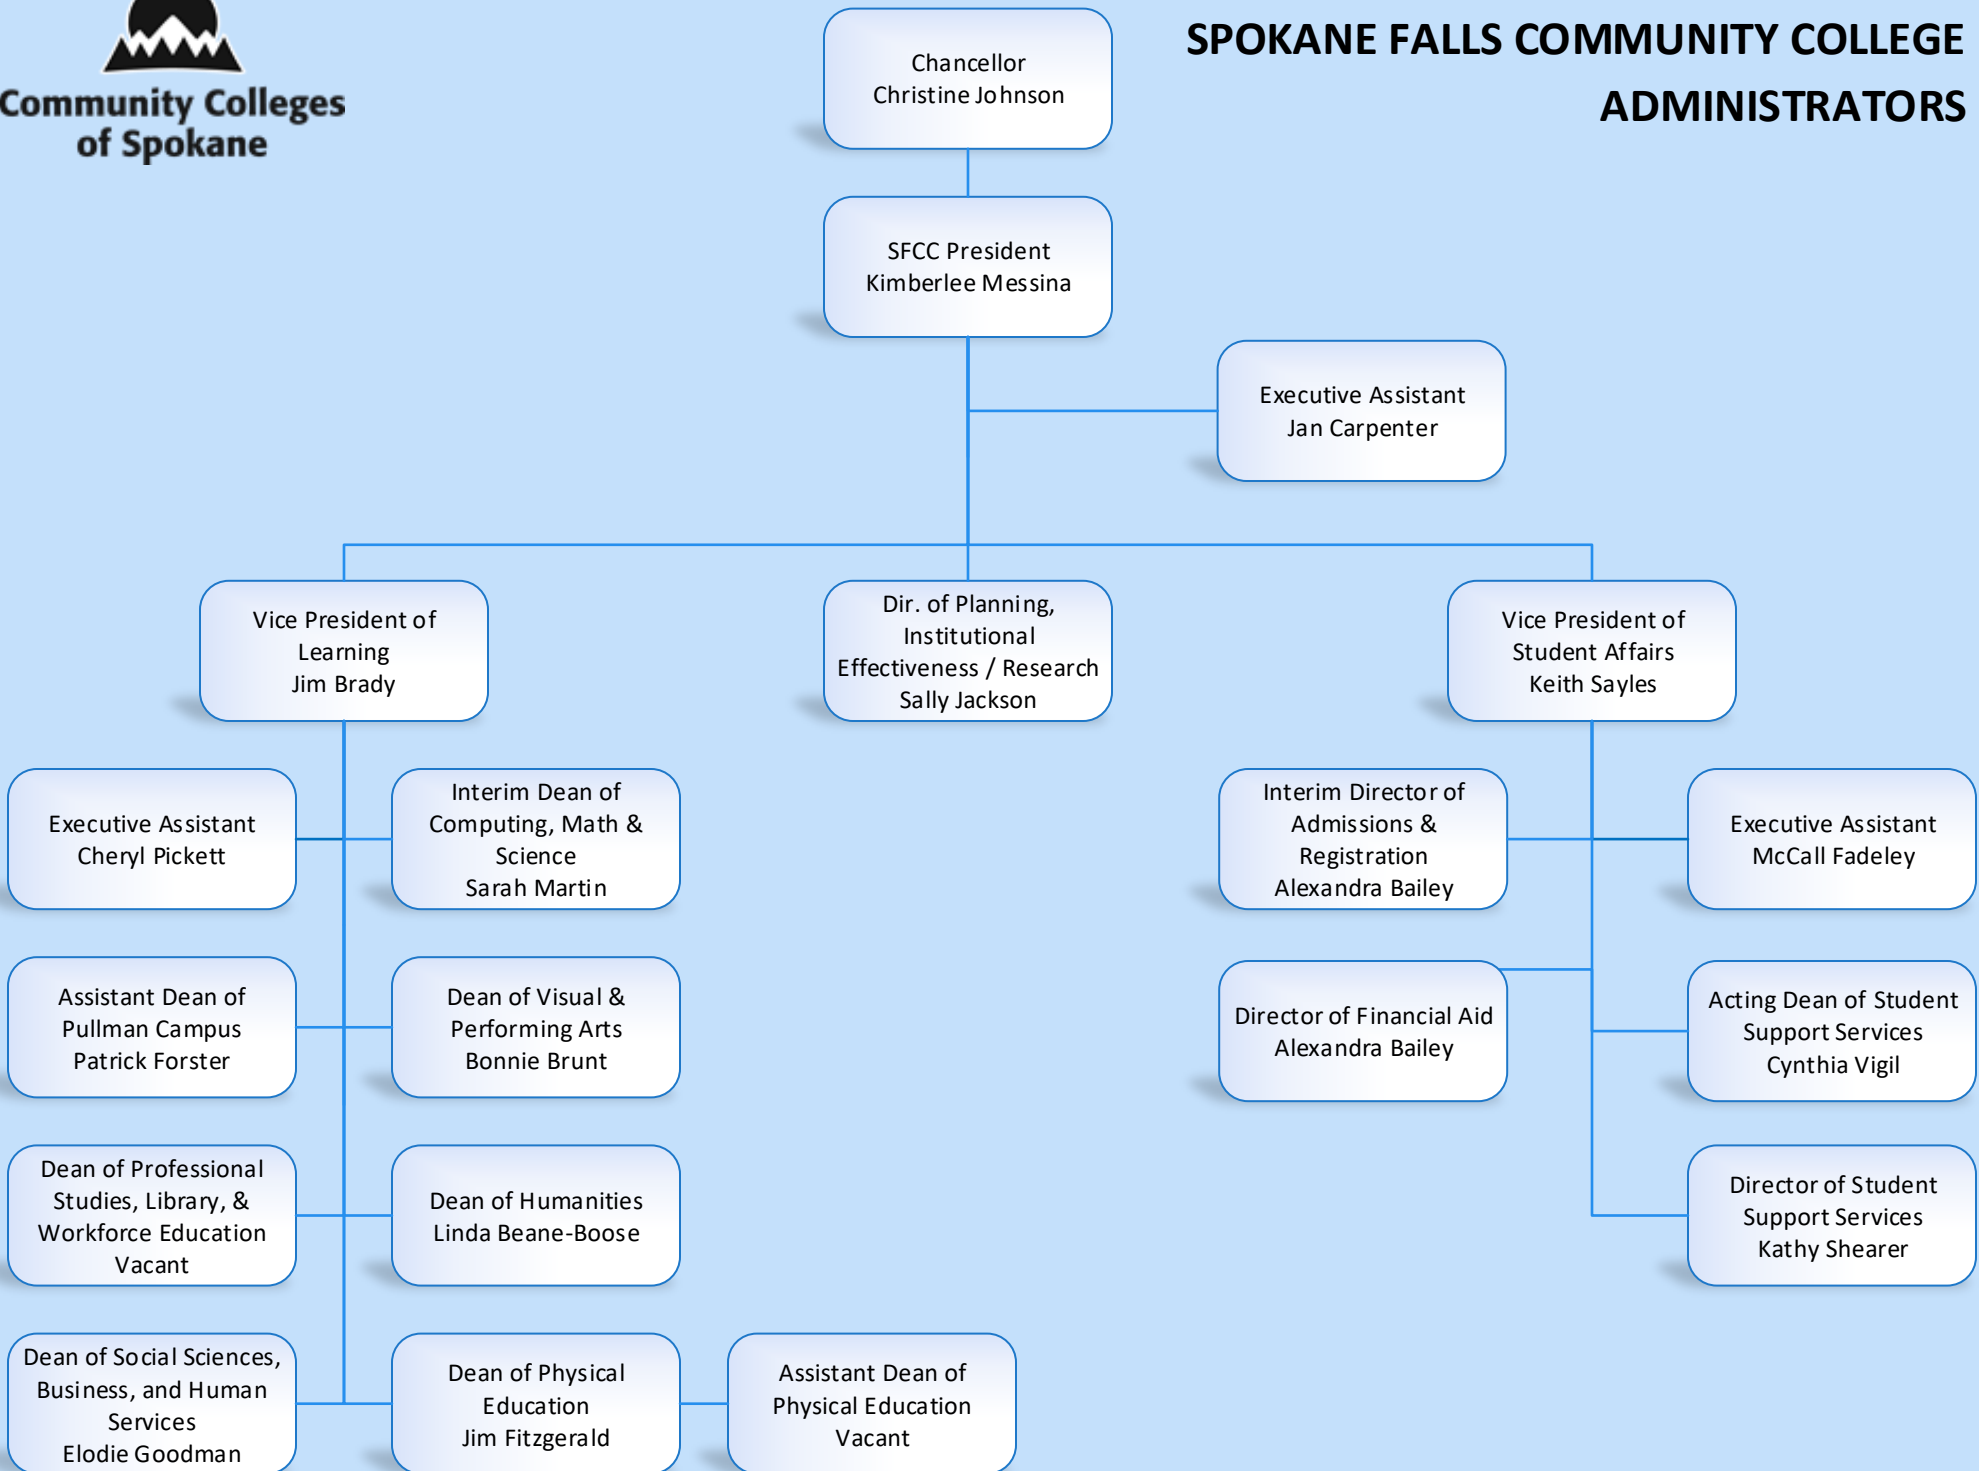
Community Colleges of Spokane

SPOKANE FALLS COMMUNITY COLLEGE ADMINISTRATORS

Chancellor
Christine Johnson

SFCC President
Kimberlee Messina

Executive Assistant
Jan Carpenter

Vice President of Learning
Jim Brady

Dir. of Planning, Institutional Effectiveness / Research
Sally Jackson

Vice President of Student Affairs
Keith Sayles

Executive Assistant
Cheryl Pickett

Interim Dean of Computing, Math & Science
Sarah Martin

Assistant Dean of Pullman Campus
Patrick Forster

Dean of Visual & Performing Arts
Bonnie Brunt

Dean of Professional Studies, Library, & Workforce Education
Vacant

Dean of Humanities
Linda Beane-Boose

Dean of Social Sciences, Business, and Human Services
Elodie Goodman

Dean of Physical Education
Jim Fitzgerald

Assistant Dean of Physical Education
Vacant

Interim Director of Admissions & Registration
Alexandra Bailey

Executive Assistant
McCall Fadeley

Director of Financial Aid
Alexandra Bailey

Acting Dean of Student Support Services
Cynthia Vigil

Director of Student Support Services
Kathy Shearer